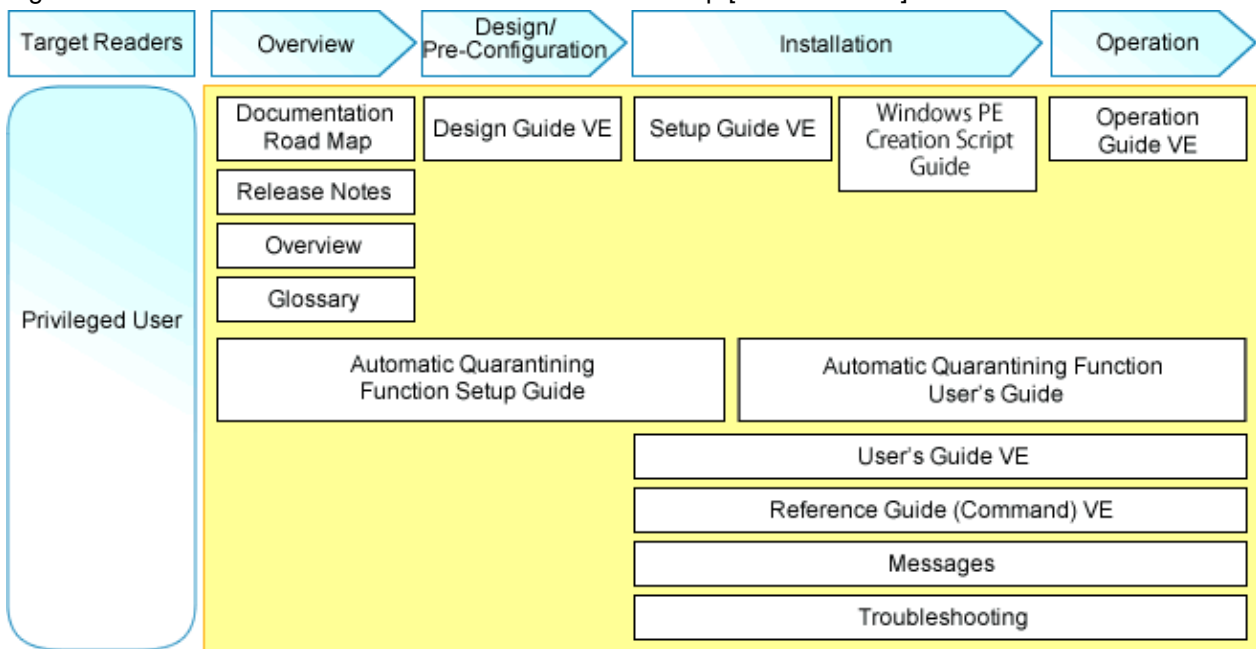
Target Readers

Overview

Design/ Pre-Configuration

Installation

Operation

Privileged User

Documentation Road Map

Design Guide VE

Setup Guide VE

Windows PE Creation Script Guide

Operation Guide VE

Release Notes

Overview

Glossary

Automatic Quarantining Function Setup Guide

Automatic Quarantining Function User's Guide

User's Guide VE

Reference Guide (Command) VE

Messages

Troubleshooting